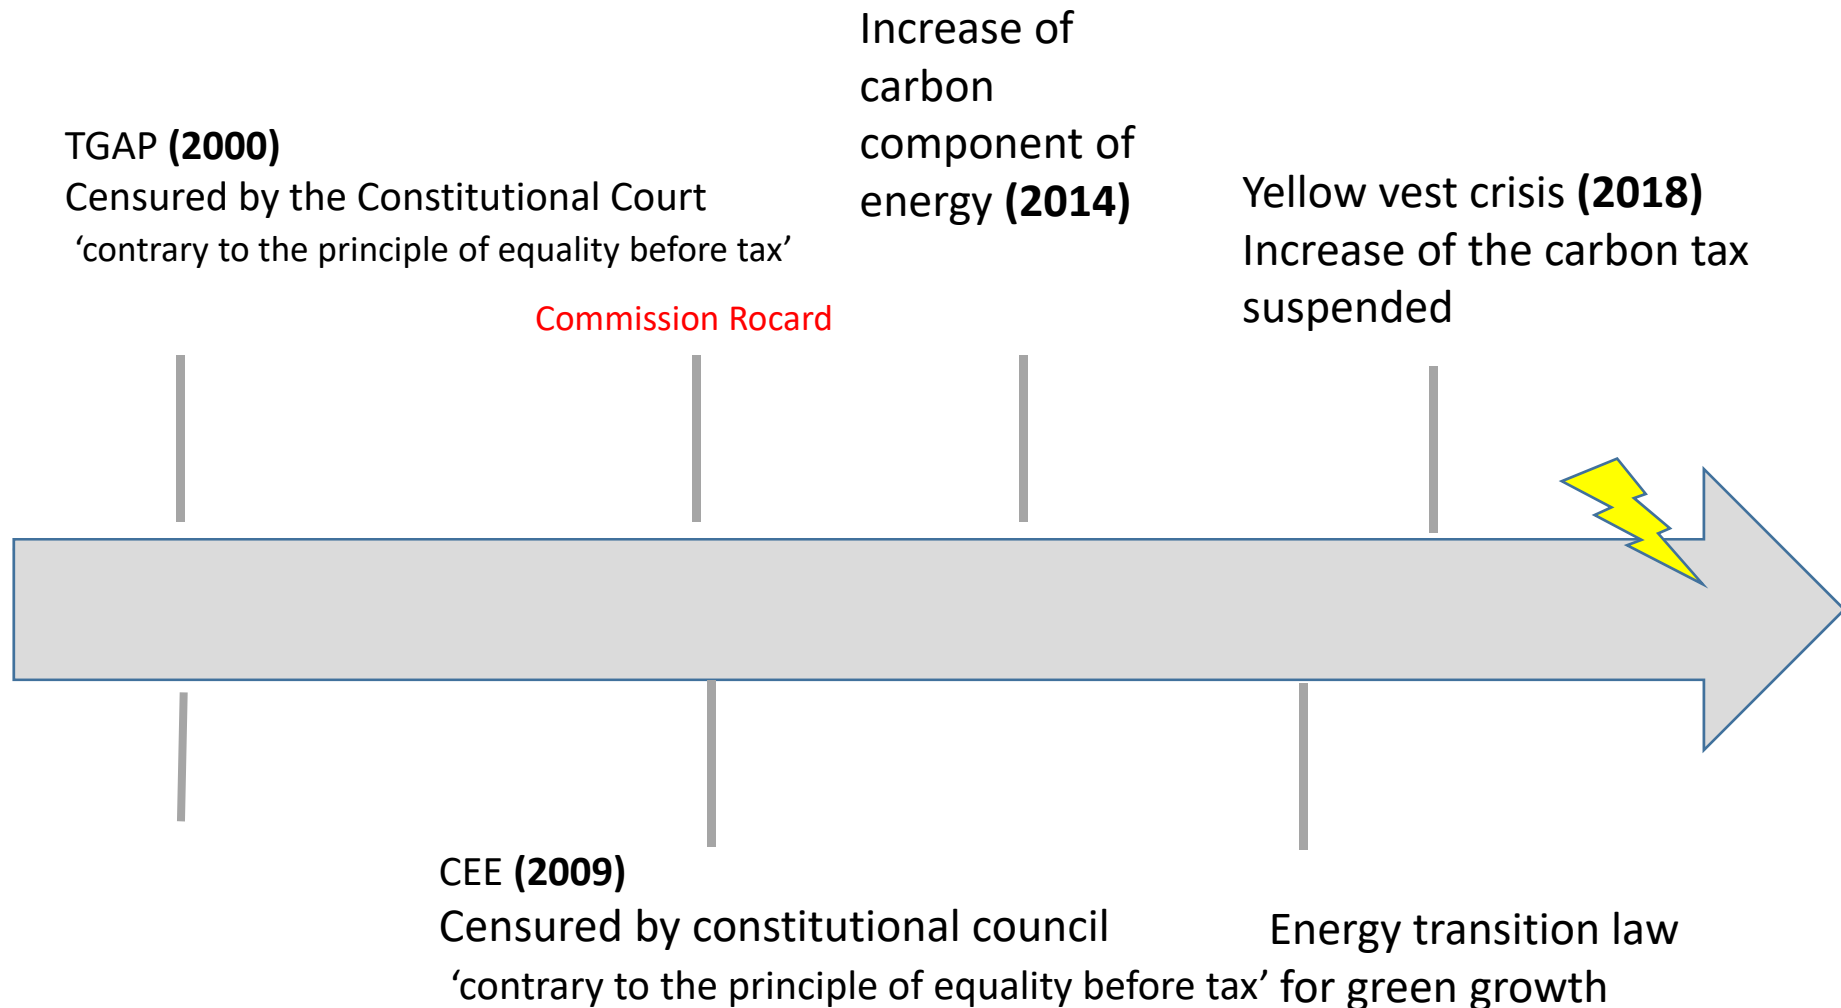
TGAP **(2000)**
Censured by the Constitutional Court
'contrary to the principle of equality before tax'

Commission Rocard

Increase of carbon component of energy **(2014)**

Yellow vest crisis **(2018)**
Increase of the carbon tax suspended

CEE **(2009)**
Censured by constitutional council
'contrary to the principle of equality before tax'

Energy transition law for green growth